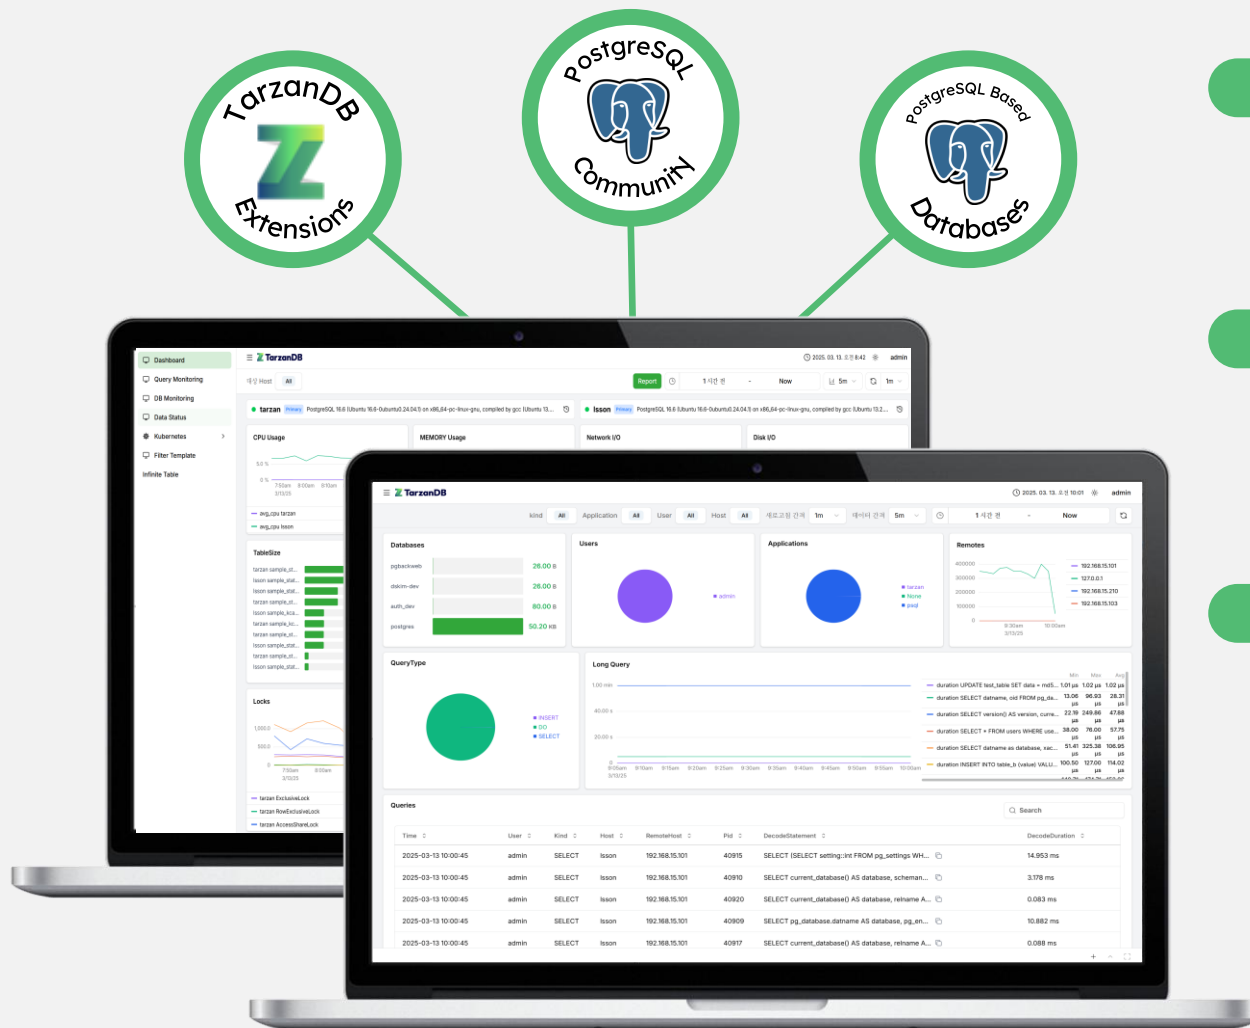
TarzanDB Extensions

PostgreSQL Community

PostgreSQL Based Databases

Dashboard
Query Monitoring
DB Monitoring
Data Status
Kubernetes
Filter Template
Infinite Table

TarzanDB
대상 Host All
Report
1 시간 전
Now
5m
1m
admin

tarzan Primary PostgreSQL 16.6 (Ubuntu 16.6-0ubuntu0.24.04.1) on x86_64-pc-linux-gnu, compiled by gcc (Ubuntu 13...
lsson Primary PostgreSQL 16.6 (Ubuntu 16.6-0ubuntu0.24.04.1) on x86_64-pc-linux-gnu, compiled by gcc (Ubuntu 13.2...

CPU Usage
MEMORY Usage
Network I/O
Disk I/O

avg_cpu tarzan
avg_cpu lsson

TableSize
Locks
tarzan ExclusiveLock
tarzan RowExclusiveLock
tarzan AccessShareLock

TarzanDB
2025. 03. 13. 오전 10:01
admin
kind All Application All User All Host All 새로고침 간격 1m 데이터 간격 5m 1 시간 전 Now

Databases
pgbackweb 26.00 B
dsknn-dev 26.00 B
auth_dev 80.00 B
postgres 50.20 KB

Users
admin

Applications
tarzan
None
psql

Remotes
192.168.15.101
127.0.0.1
192.168.15.210
192.168.15.103

QueryType
INSERT
DO
SELECT

Long Query
Min Max Avg
duration UPDATE test_table SET data = md5... 1.01 µs 1.02 µs 1.02 µs
duration SELECT datname, oid FROM pg_da... 13.06 µs 96.93 µs 28.31 µs
duration SELECT version() AS version, curre... 22.19 µs 249.86 µs 47.68 µs
duration SELECT * FROM users WHERE use... 38.00 µs 76.00 µs 57.75 µs
duration SELECT datname as database, xac... 51.41 µs 325.38 µs 106.95 µs
duration INSERT INTO table_b (value) VALU... 100.50 µs 127.00 µs 114.02 µs

Queries
Search

| Time | User | Kind | Host | RemoteHost | Pid | DecodeStatement | DecodeDuration |
|---|---|---|---|---|---|---|---|
| 2025-03-13 10:00:45 | admin | SELECT | lsson | 192.168.15.101 | 40915 | SELECT (SELECT setting::int FROM pg_settings WH... | 14.953 ms |
| 2025-03-13 10:00:45 | admin | SELECT | lsson | 192.168.15.101 | 40910 | SELECT current_database() AS database, scheman... | 3.178 ms |
| 2025-03-13 10:00:45 | admin | SELECT | lsson | 192.168.15.101 | 40920 | SELECT current_database() AS database, relname A... | 0.083 ms |
| 2025-03-13 10:00:45 | admin | SELECT | lsson | 192.168.15.101 | 40909 | SELECT pg_database.datname AS database, pg_en... | 10.882 ms |
| 2025-03-13 10:00:45 | admin | SELECT | lsson | 192.168.15.101 | 40917 | SELECT current_database() AS database, relname A... | 0.088 ms |